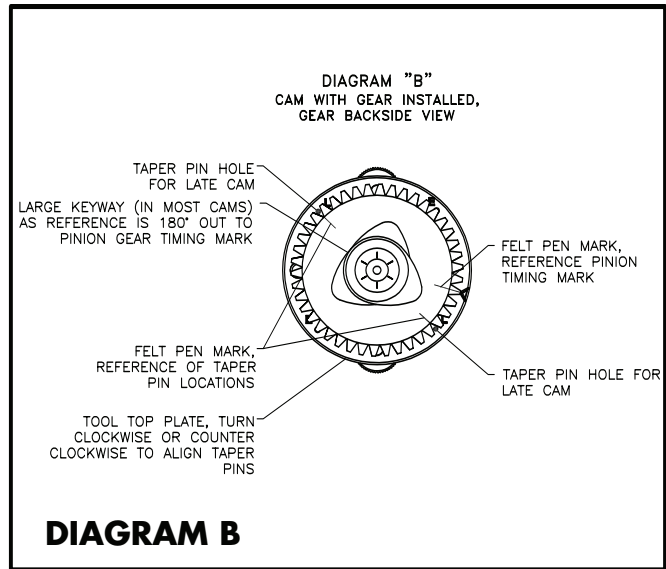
DIAGRAM "B"
CAM WITH GEAR INSTALLED,
GEAR BACKSIDE VIEW

TAPER PIN HOLE
FOR LATE CAM

LARGE KEYWAY (IN MOST CAMS)
AS REFERENCE IS 180° OUT TO
PINION GEAR TIMING MARK

FELT PEN MARK,
REFERENCE PINION
TIMING MARK

FELT PEN MARK,
REFERENCE OF TAPER
PIN LOCATIONS

TAPER PIN HOLE FOR
LATE CAM

TOOL TOP PLATE, TURN
CLOCKWISE OR COUNTER
CLOCKWISE TO ALIGN TAPER
PINS

DIAGRAM B